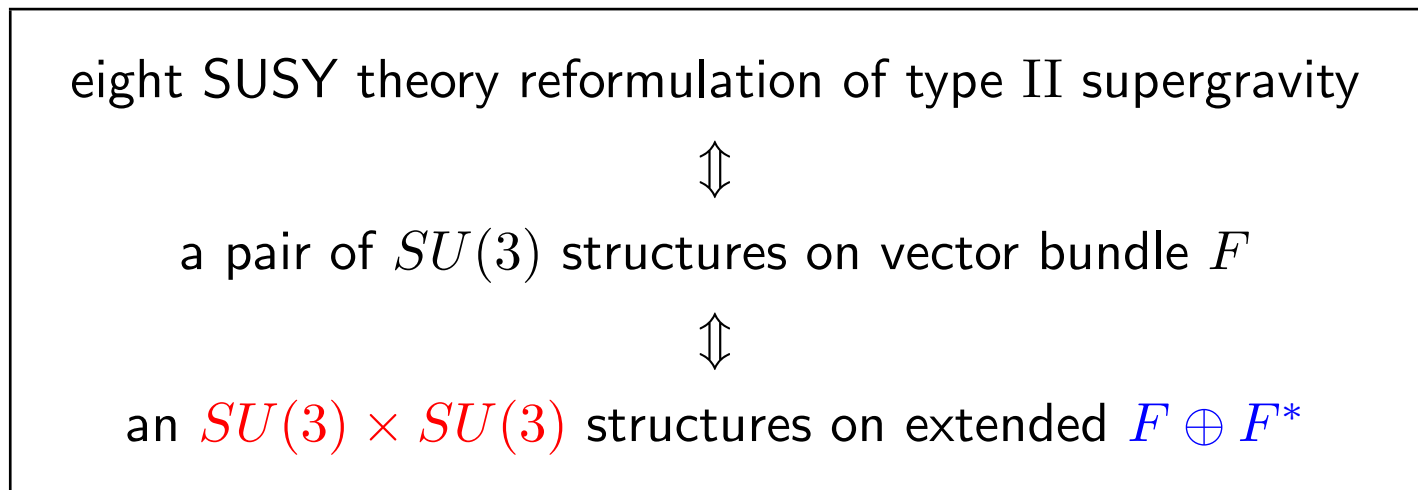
eight SUSY theory reformulation of type $\mathrm{II}$ supergravity

$\Updownarrow$

a pair of $SU(3)$ structures on vector bundle $F$

$\Updownarrow$

an $SU(3) \times SU(3)$ structures on extended $F \oplus F^*$